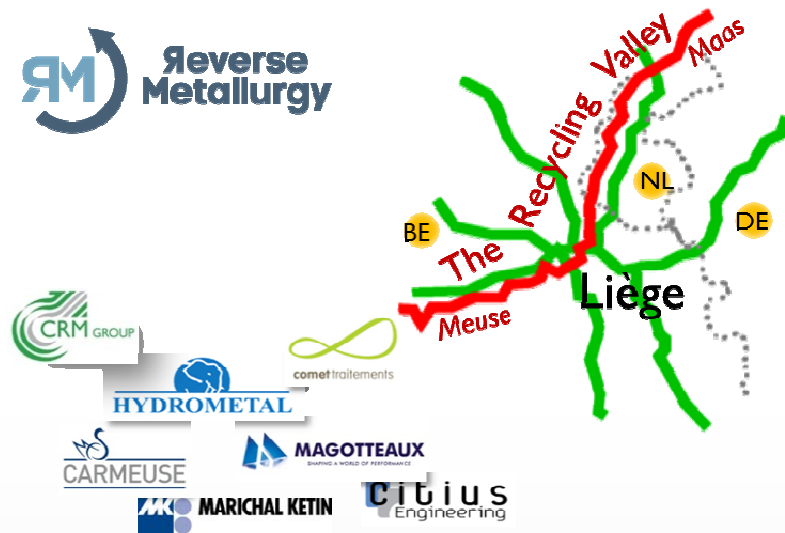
ЯM Яeverse Metallurgy

The Recycling Valley

Maas

NL

BE

DE

Liège

Meuse

CRM GROUP

comet traitements

HYDROMETAL

CARMEUSE

MAGOTTEAUX
SHAPING A WORLD OF PERFORMANCE

MK MARICHAL KETIN

Citius Engineering